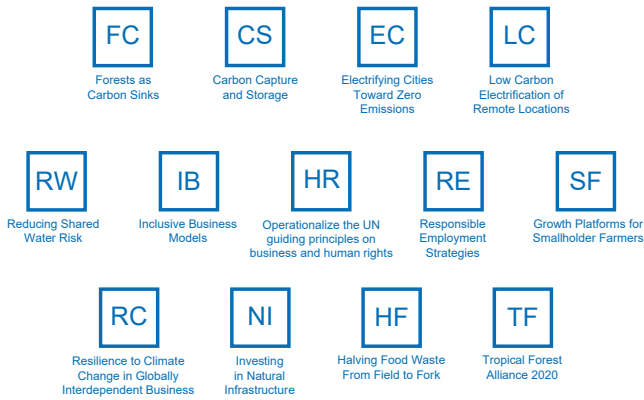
FC
Forests as Carbon Sinks

CS
Carbon Capture and Storage

EC
Electrifying Cities Toward Zero Emissions

LC
Low Carbon Electrification of Remote Locations

RW
Reducing Shared Water Risk

IB
Inclusive Business Models

HR
Operationalize the UN guiding principles on business and human rights

RE
Responsible Employment Strategies

SF
Growth Platforms for Smallholder Farmers

RC
Resilience to Climate Change in Globally Interdependent Business

NI
Investing in Natural Infrastructure

HF
Halving Food Waste From Field to Fork

TF
Tropical Forest Alliance 2020